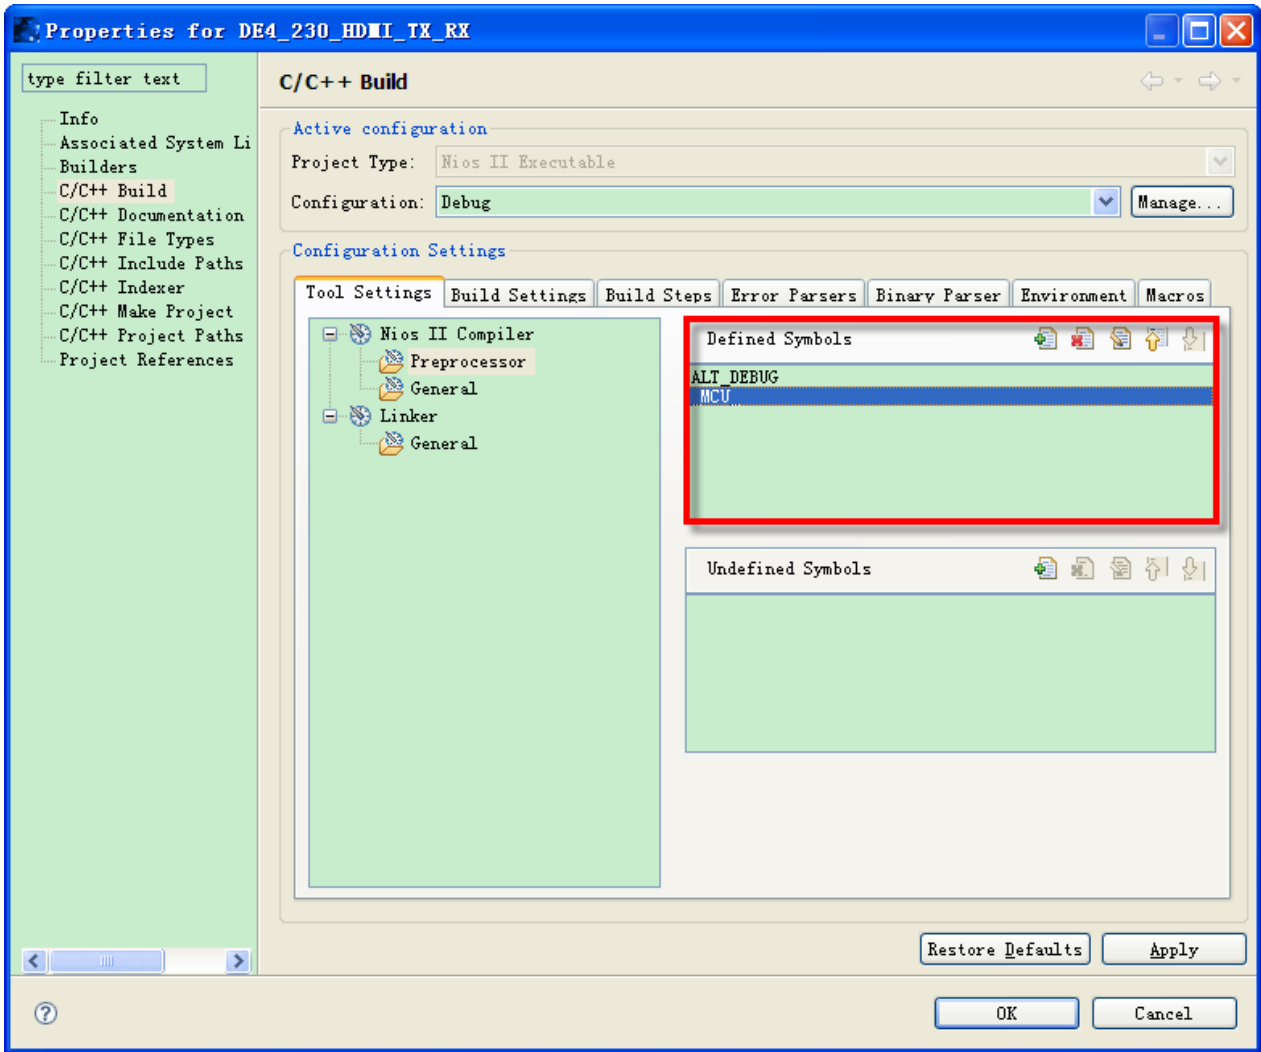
Properties for DE4_230_HDMI_TX_RX

type filter text

Info
Associated System Li
Builders
C/C++ Build
C/C++ Documentation
C/C++ File Types
C/C++ Include Paths
C/C++ Indexer
C/C++ Make Project
C/C++ Project Paths
Project References

C/C++ Build

Active configuration
Project Type: Nios II Executable
Configuration: Debug
Manage...

Configuration Settings

Tool Settings | Build Settings | Build Steps | Error Parsers | Binary Parser | Environment | Macros

Nios II Compiler
Preprocessor
General
Linker
General

Defined Symbols
ALT_DEBUG
MCU

Undefined Symbols

Restore Defaults
Apply

OK
Cancel